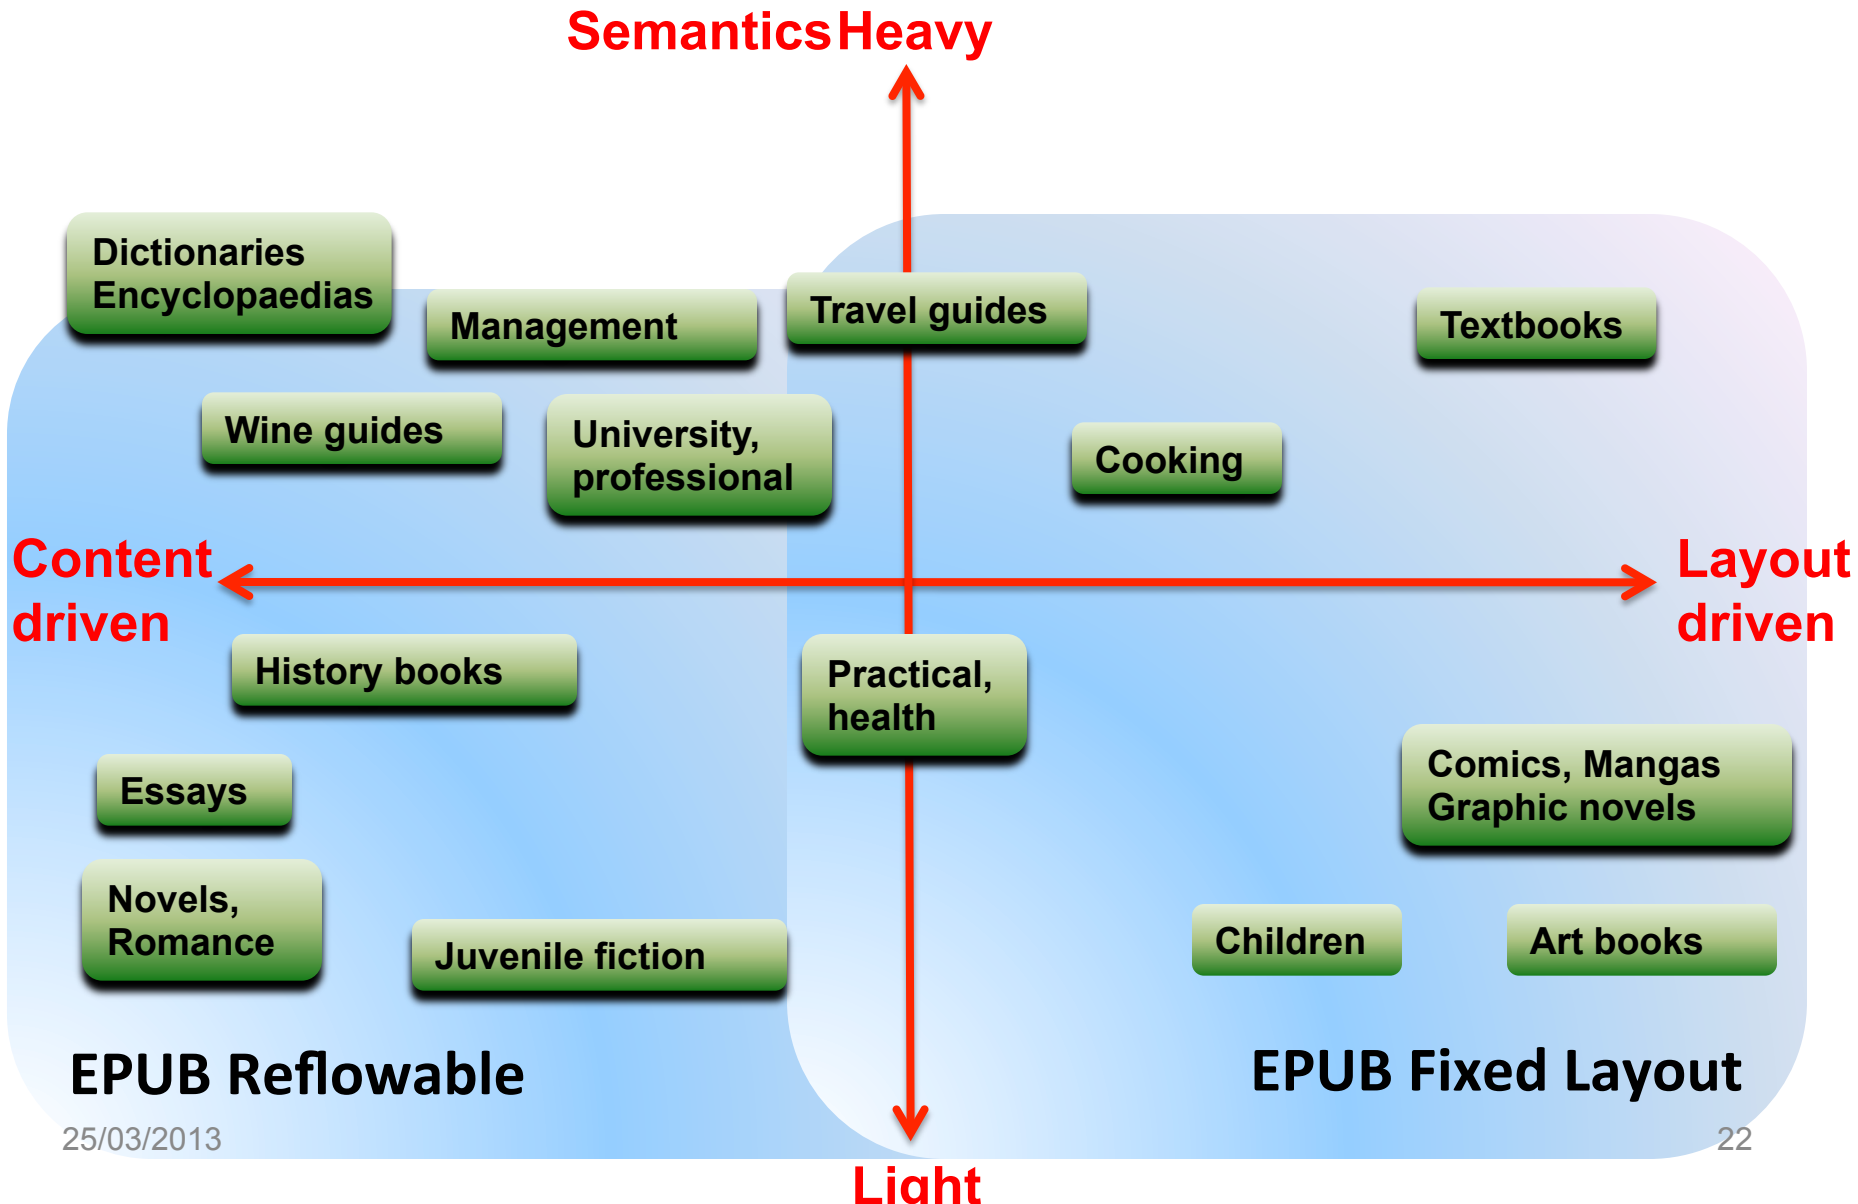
Semantics Heavy

Dictionaries Encyclopaedias

Management

Travel guides

Textbooks

Wine guides

University, professional

Cooking

Content driven

Layout driven

History books

Practical, health

Essays

Comics, Mangas Graphic novels

Novels, Romance

Juvenile fiction

Children

Art books

EPUB Reflowable

EPUB Fixed Layout

25/03/2013

22

Light